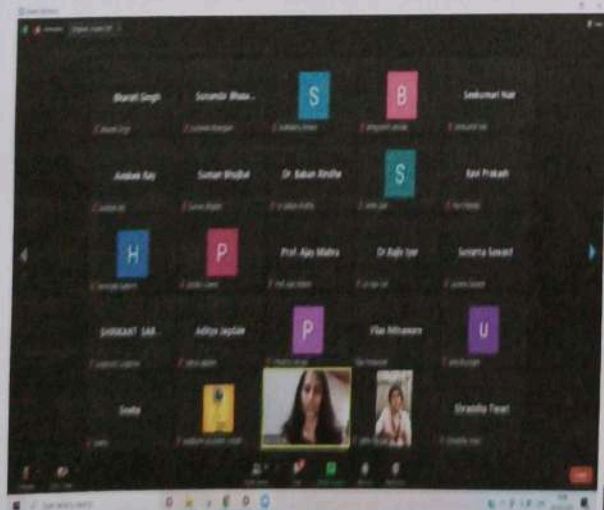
Bharati Singh
Sunanda Bhata...
S
B
Seekumari Nair

Aashek Ray
Suman Bhajbal
Dr. Baban Sindha
S
Ravi Prakash

H
P
Prof. Ajay Mishra
Dr Rajiv Iyer
Suvarna Sawant

SHRIKANT SAR...
Aditya Jagdale
P
Vilas Nilhamore
U

Sneha
Shraddha Tiwari